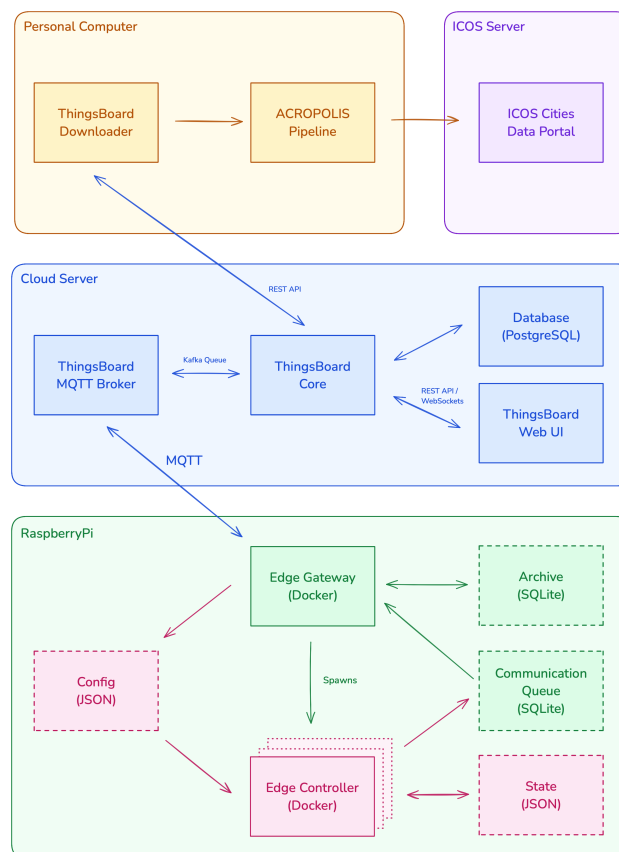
Personal Computer

ThingsBoard Downloader

ACROPOLIS Pipeline

ICOS Server

ICOS Cities Data Portal

Cloud Server

REST API

Database (PostgreSQL)

ThingsBoard MQTT Broker

Kafka Queue

ThingsBoard Core

REST API / WebSockets

ThingsBoard Web UI

MQTT

RaspberryPi

Edge Gateway (Docker)

Archive (SQLite)

Config (JSON)

Spawns

Communication Queue (SQLite)

Edge Controller (Docker)

State (JSON)